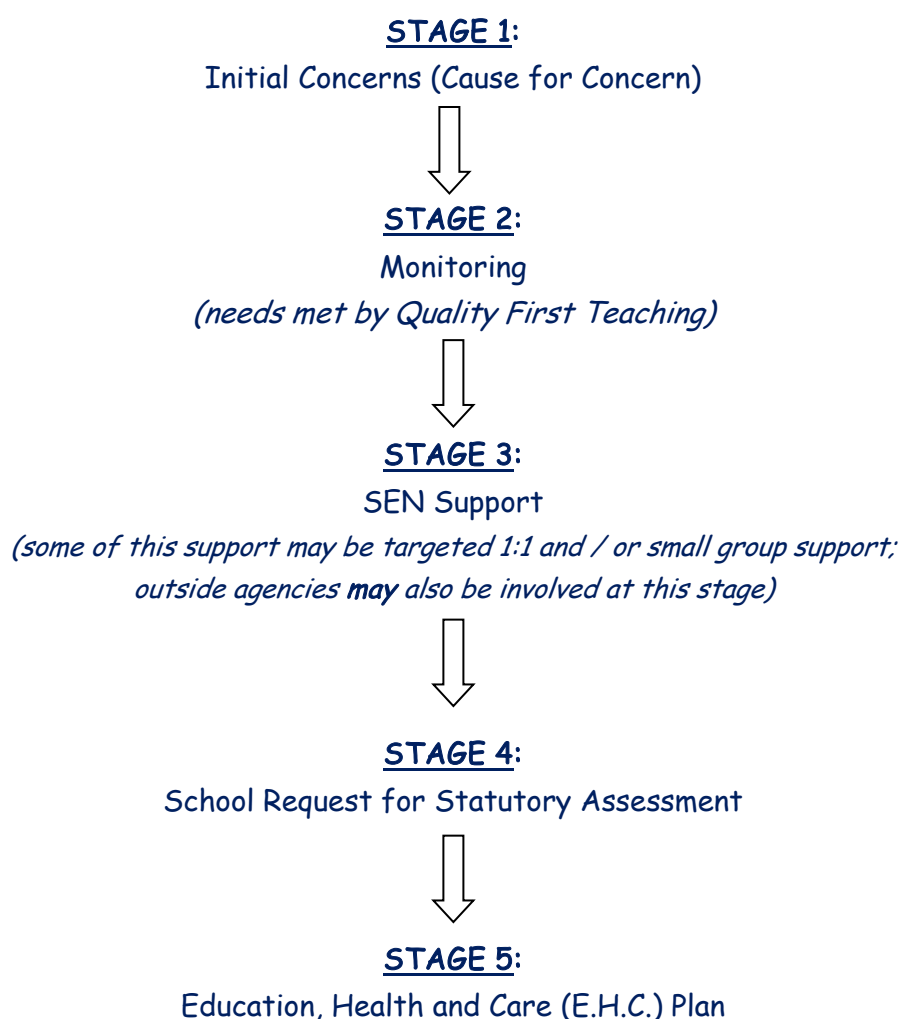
STAGE 1:
Initial Concerns (Cause for Concern)

STAGE 2:
Monitoring
(needs met by Quality First Teaching)

STAGE 3:
SEN Support
(some of this support may be targeted 1:1 and / or small group support; outside agencies may also be involved at this stage)

STAGE 4:
School Request for Statutory Assessment

STAGE 5:
Education, Health and Care (E.H.C.) Plan